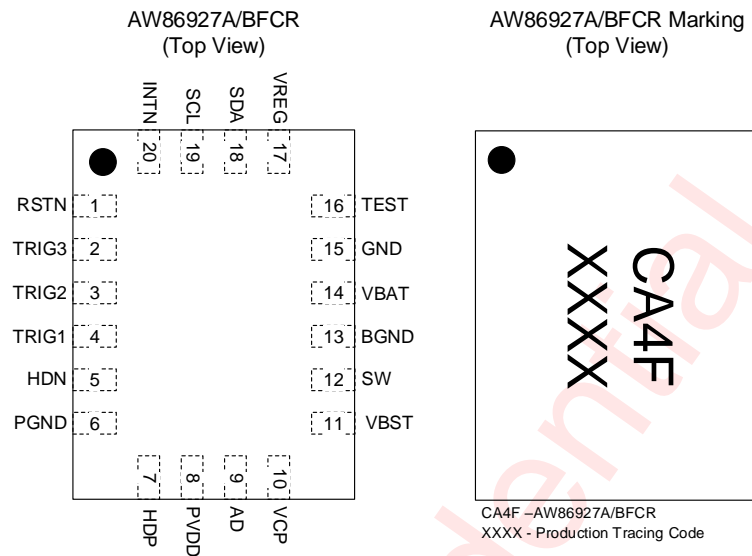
AW86927A/BFCR
(Top View)

INTN 20
SCL 19
SDA 18
VREG 17

RSTN 1
TRIG3 2
TRIG2 3
TRIG1 4
HDN 5
PGND 6

16 TEST
15 GND
14 VBAT
13 BGND
12 SW
11 VBST

7 HDP
8 PVDD
9 AD
10 VCP

AW86927A/BFCR Marking
(Top View)

CA4F
XXXX

CA4F –AW86927A/BFCR
XXXX - Production Tracing Code